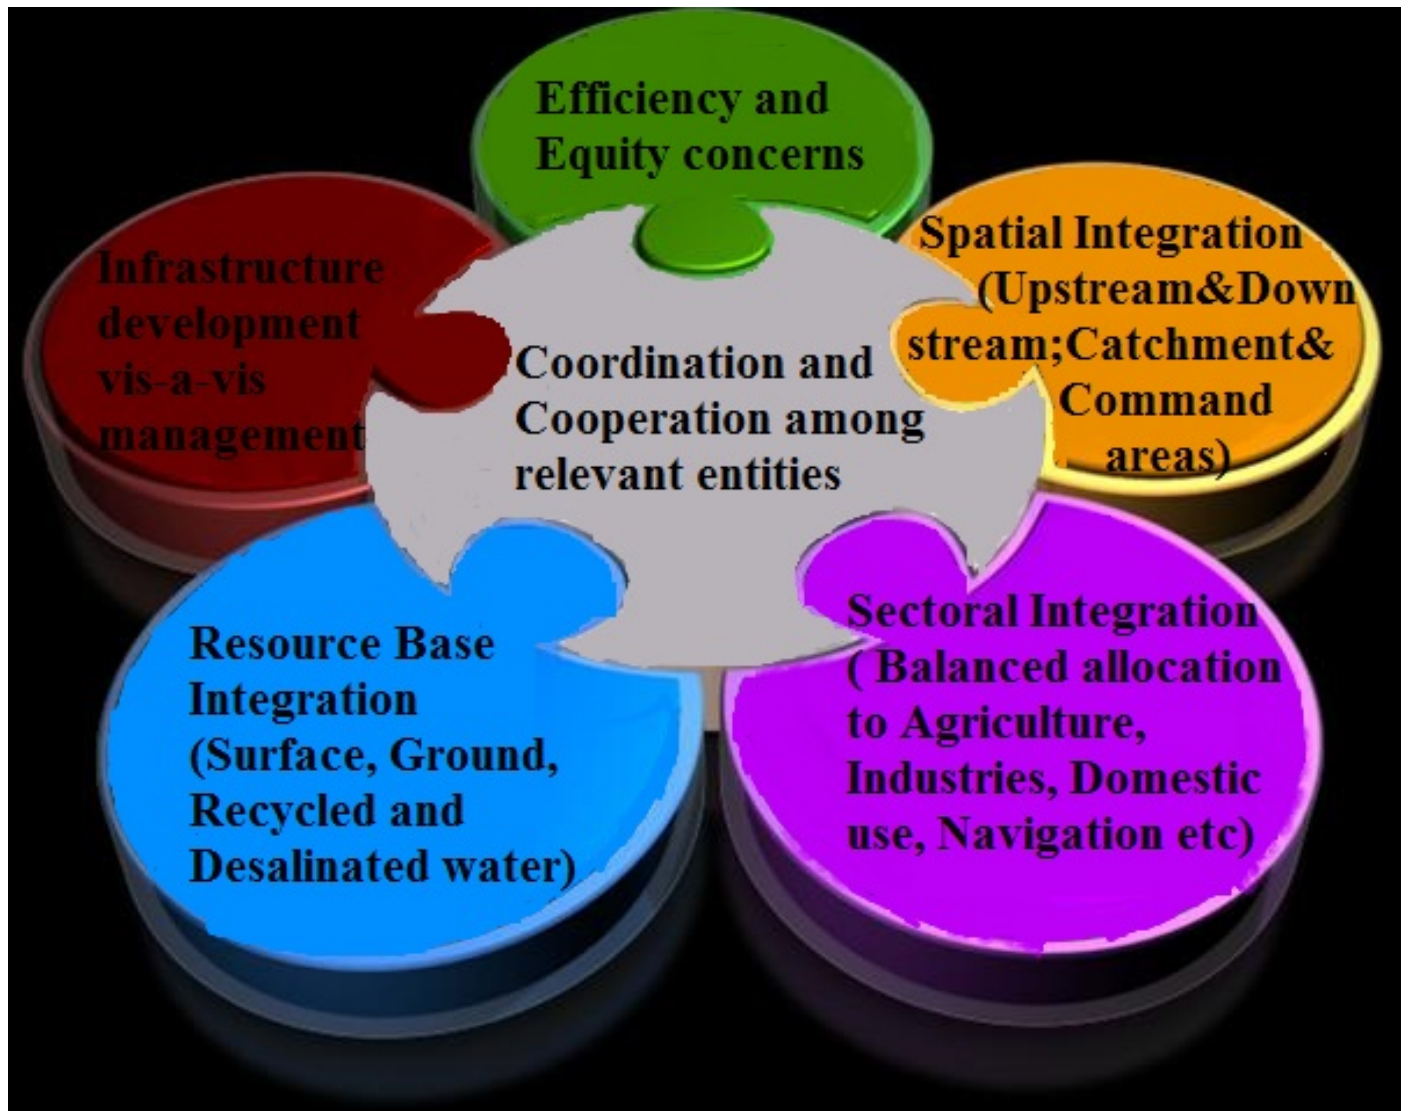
Efficiency and Equity concerns

Spatial Integration (Upstream&Down stream;Catchment& Command areas)

Infrastructure development vis-a-vis management

Coordination and Cooperation among relevant entities

Resource Base Integration (Surface, Ground, Recycled and Desalinated water)

Sectoral Integration ( Balanced allocation to Agriculture, Industries, Domestic use, Navigation etc)